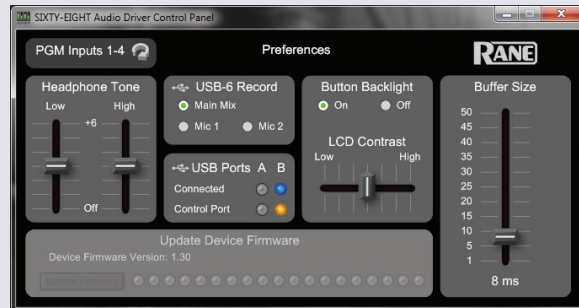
SIXTY-EIGHT Audio Driver Control Panel

PGM Inputs 1-4

Preferences

RANE

Headphone Tone

Low High

+6

Off

USB-6 Record

Main Mix

Mic 1 Mic 2

USB Ports A B

Connected

Control Port

Button Backlight

On Off

LCD Contrast

Low High

Buffer Size

50
45
40
35
30
25
20
15
10
5
1

8 ms

Update Device Firmware

Device Firmware Version: 1.30